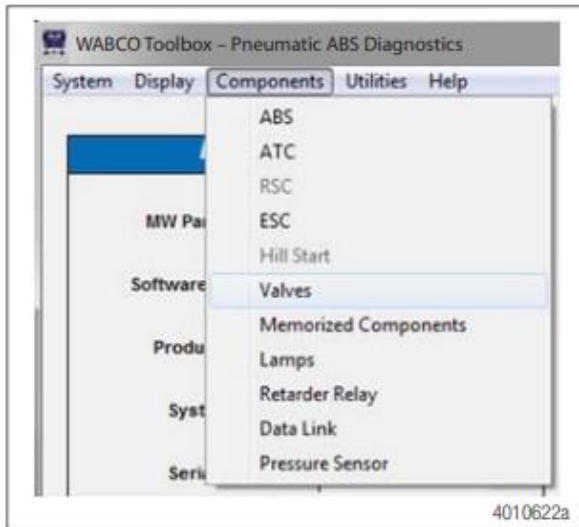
WABCO Toolbox – Pneumatic ABS Diagnostics

System Display Components Utilities Help

ABS
ATC
RSC
ESC
Hill Start
Valves
Memorized Components
Lamps
Retarder Relay
Data Link
Pressure Sensor

MW Pa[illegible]
Software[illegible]
Produ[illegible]
Syst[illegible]
Seri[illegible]

4010622a